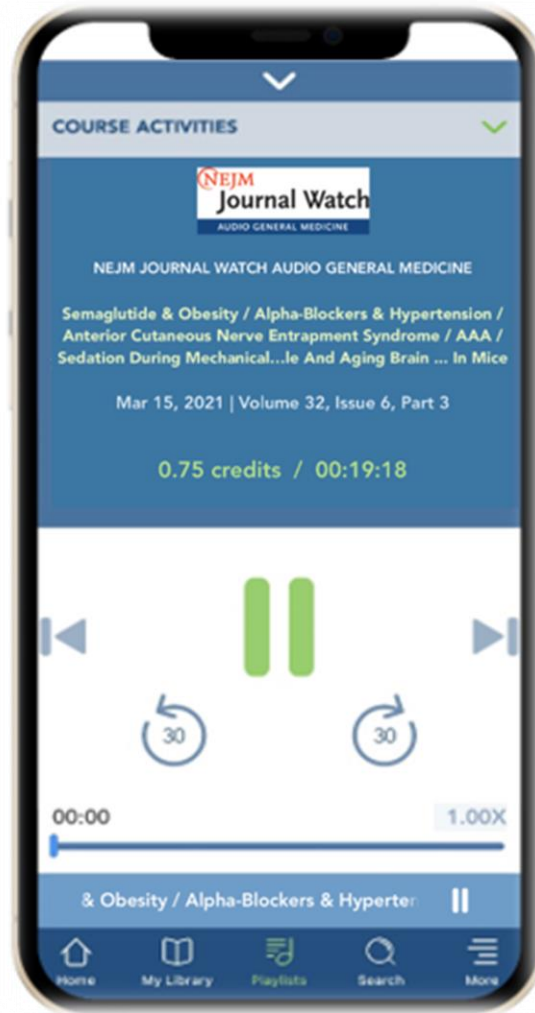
COURSE ACTIVITIES

NEJM Journal Watch
AUDIO GENERAL MEDICINE

NEJM JOURNAL WATCH AUDIO GENERAL MEDICINE

Semaglutide & Obesity / Alpha-Blockers & Hypertension / Anterior Cutaneous Nerve Entrapment Syndrome / AAA / Sedation During Mechanical...le And Aging Brain ... In Mice

Mar 15, 2021 | Volume 32, Issue 6, Part 3

0.75 credits / 00:19:18

30

30

00:00

1.00X

& Obesity / Alpha-Blockers & Hyperter

Home
My Library
Playlists
Search
More